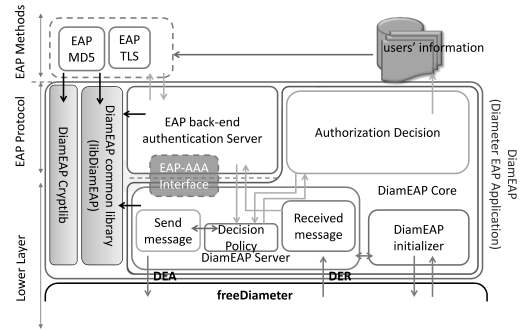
EAP Methods
EAP MD5
EAP TLS
users' information
EAP Protocol
DiamEAP Cryptlib
DiamEAP common library (libDiamEAP)
EAP back-end authentication Server
Authorization Decision
DiamEAP (Diameter EAP Application)
EAP-AAA Interface
DiamEAP Core
Lower Layer
Send message
Decision Policy
Received message
DiamEAP initializer
DiamEAP Server
DEA
DER
freeDiameter